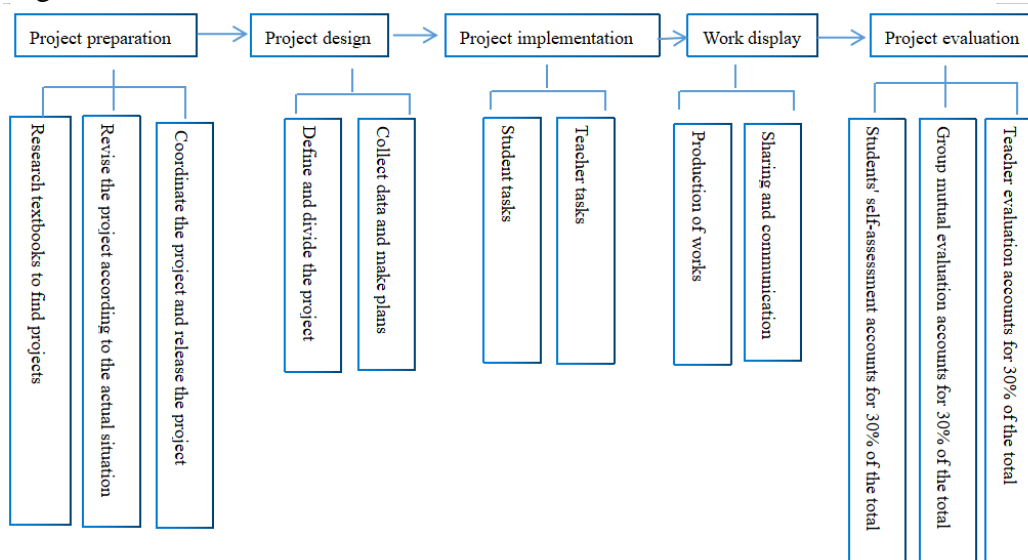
Project preparation

Research textbooks to find projects

Revise the project according to the actual situation

Coordinate the project and release the project

Project design

Define and divide the project

Collect data and make plans

Project implementation

Student tasks

Teacher tasks

Work display

Production of works

Sharing and communication

Project evaluation

Students' self-assessment accounts for 30% of the total

Group mutual evaluation accounts for 30% of the total

Teacher evaluation accounts for 30% of the total